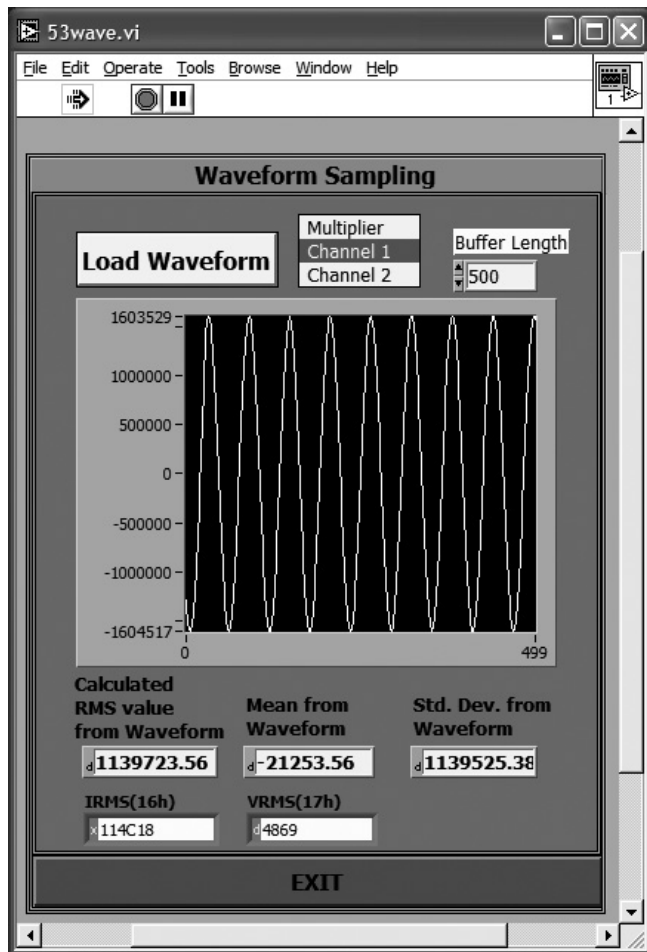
53wave.vi

File Edit Operate Tools Browse Window Help

Waveform Sampling

Load Waveform

Multiplier
Channel 1
Channel 2

Buffer Length
500

1603529
1000000
500000
0
-500000
-1000000
-1604517
0
499

Calculated RMS value from Waveform
1139723.56

Mean from Waveform
-21253.56

Std. Dev. from Waveform
1139525.38

IRMS(16h)
x 114C18

VRMS(17h)
d 4869

EXIT